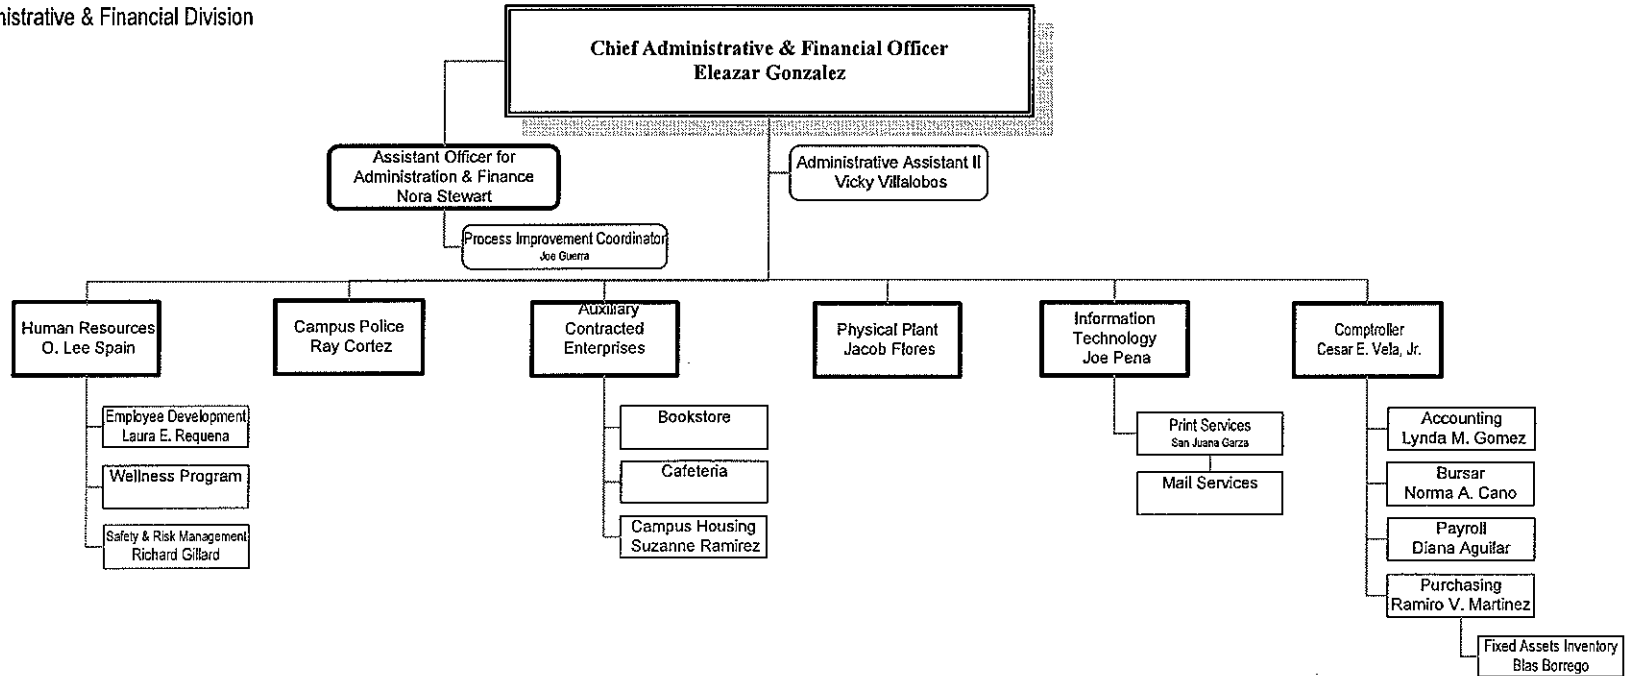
nistrative & Financial Division

Chief Administrative & Financial Officer
Eleazar Gonzalez

Assistant Officer for Administration & Finance
Nora Stewart

Administrative Assistant II
Vicky Villalobos

Process Improvement Coordinator
Joe Guerra

Human Resources
O. Lee Spain

Employee Development
Laura E. Requena

Wellness Program

Safety & Risk Management
Richard Gillard

Campus Police
Ray Cortez

Auxiliary Contracted Enterprises

Bookstore

Cafeteria

Campus Housing
Suzanne Ramirez

Physical Plant
Jacob Flores

Information Technology
Joe Pena

Print Services
San Juana Garza

Mail Services

Comptroller
Cesar E. Vela, Jr.

Accounting
Lynda M. Gomez

Bursar
Norma A. Cano

Payroll
Diana Aguilar

Purchasing
Ramiro V. Martinez

Fixed Assets Inventory
Blas Borrego